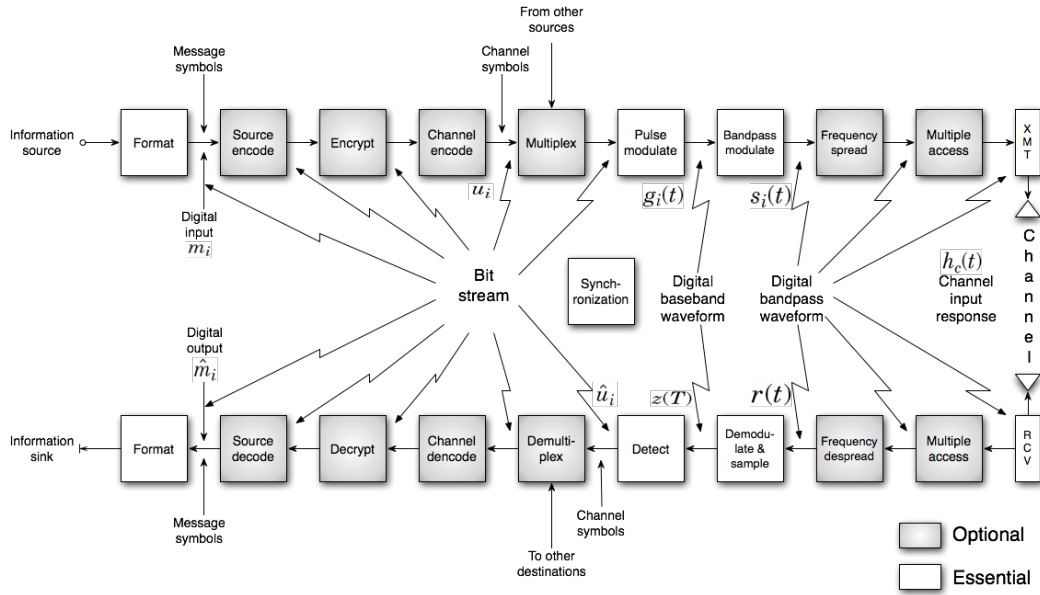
From other sources

Message symbols

Channel symbols

Information source

Format

Source encode

Encrypt

Channel encode

Multiplex

Pulse modulate

Bandpass modulate

Frequency spread

Multiple access

X M T

$u_i$

$g_i(t)$

$s_i(t)$

Digital input $m_i$

C h a n n e l

Bit stream

Synch-ronization

Digital baseband waveform

Digital bandpass waveform

$h_c(t)$ Channel input response

Digital output $\hat{m}_i$

$\hat{u}_i$

$z(T)$

$r(t)$

Information sink

Format

Source decode

Decrypt

Channel dencode

Demulti-plex

Detect

Demodu-late & sample

Frequency despread

Multiple access

R C V

Message symbols

Channel symbols

To other destinations

Optional

Essential